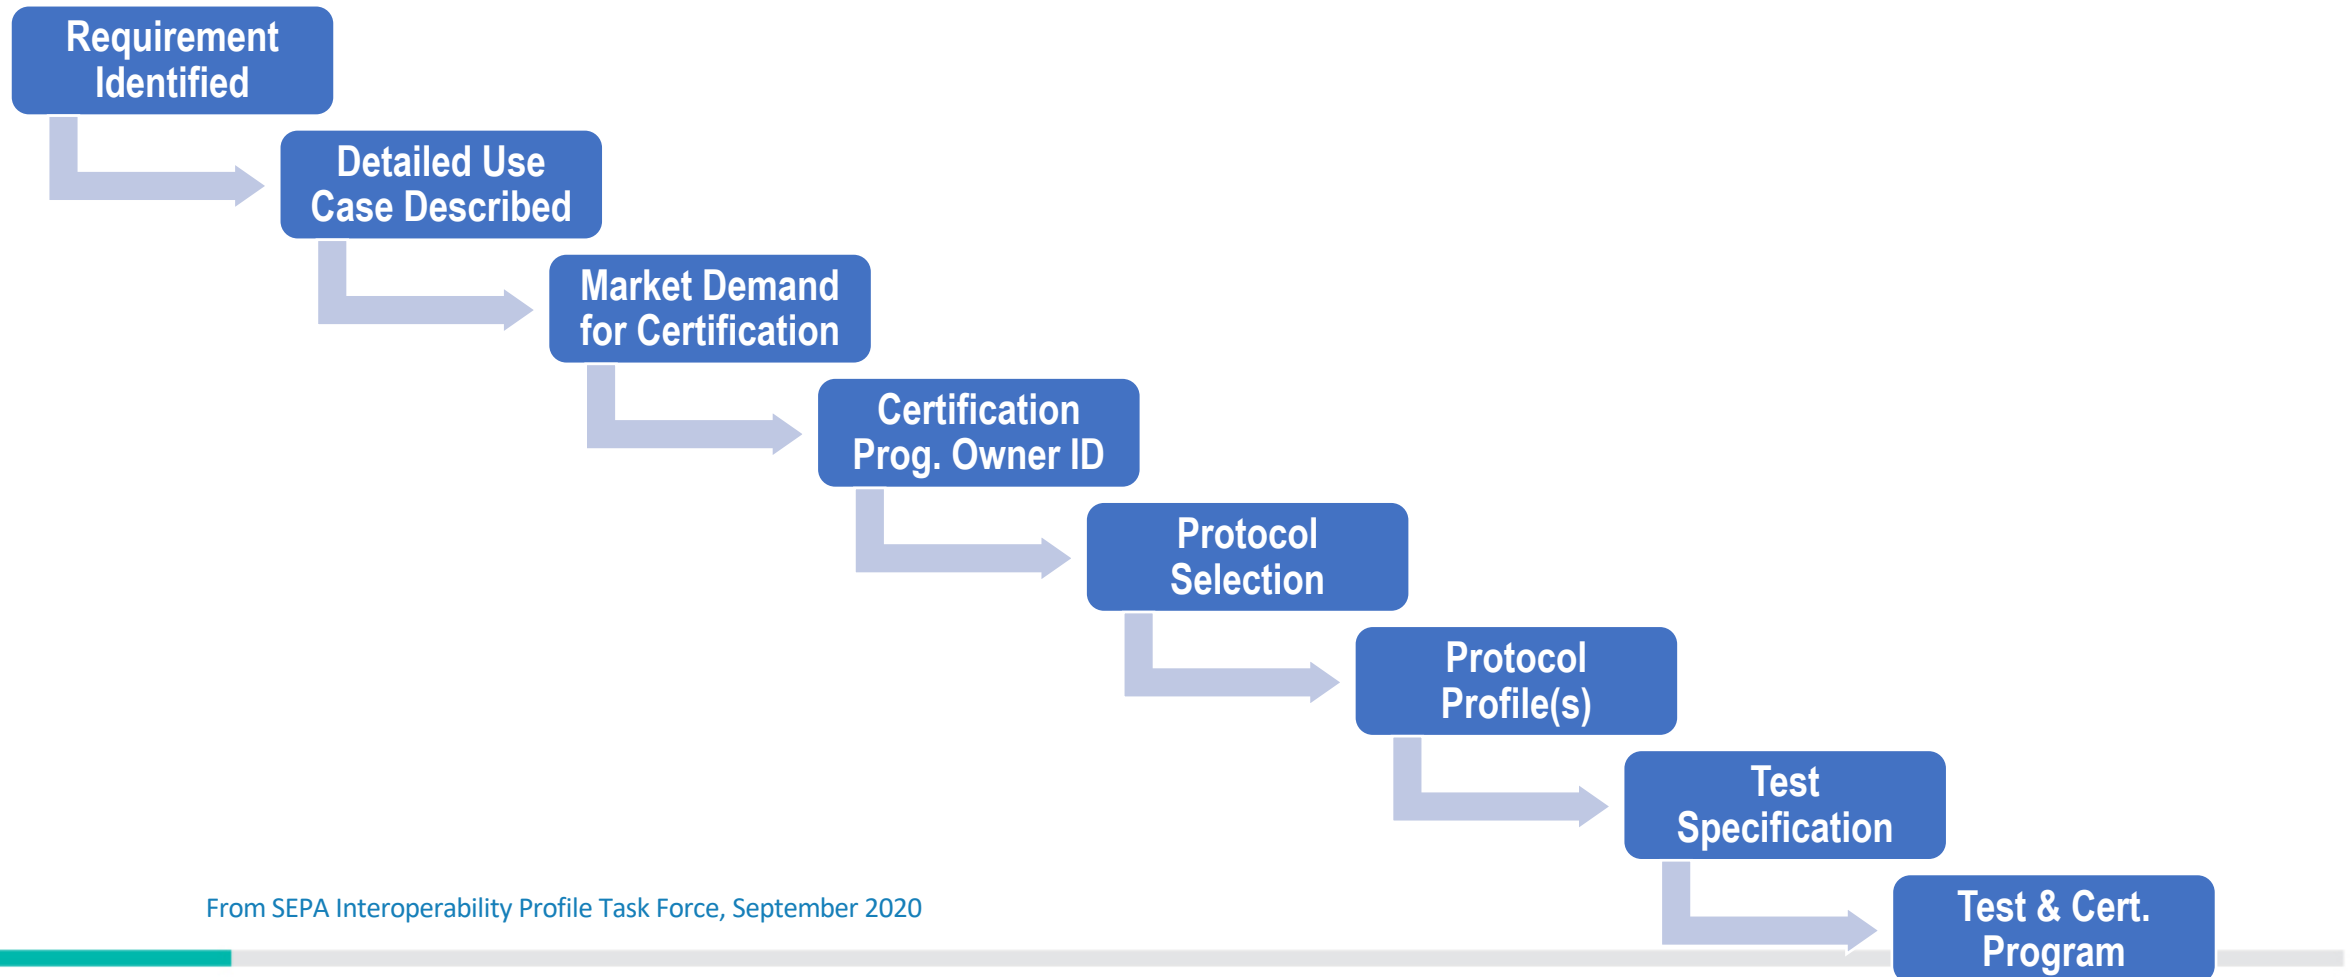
Requirement Identified

Detailed Use Case Described

Market Demand for Certification

Certification Prog. Owner ID

Protocol Selection

Protocol Profile(s)

Test Specification

Test & Cert. Program

From SEPA Interoperability Profile Task Force, September 2020